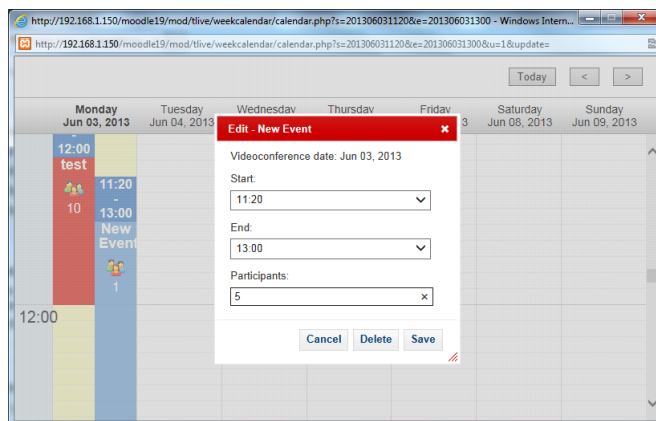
http://192.168.1.150/moodle19/mod/tlive/weekcalendar/calendar.php?s=201306031120&e=201306031300 - Windows Intern...

http://192.168.1.150/moodle19/mod/tlive/weekcalendar/calendar.php?s=201306031120&e=201306031300&u=1&update=

Today < >

Monday Jun 03, 2013
Tuesday Jun 04, 2013
Wednesday
Thursday
Friday
Saturday Jun 08, 2013
Sunday Jun 09, 2013

- 12:00
test
10

11:20
-
13:00
New Event
1

12:00

Edit - New Event

Videoconference date: Jun 03, 2013

Start:
11:20

End:
13:00

Participants:
5

Cancel Delete Save